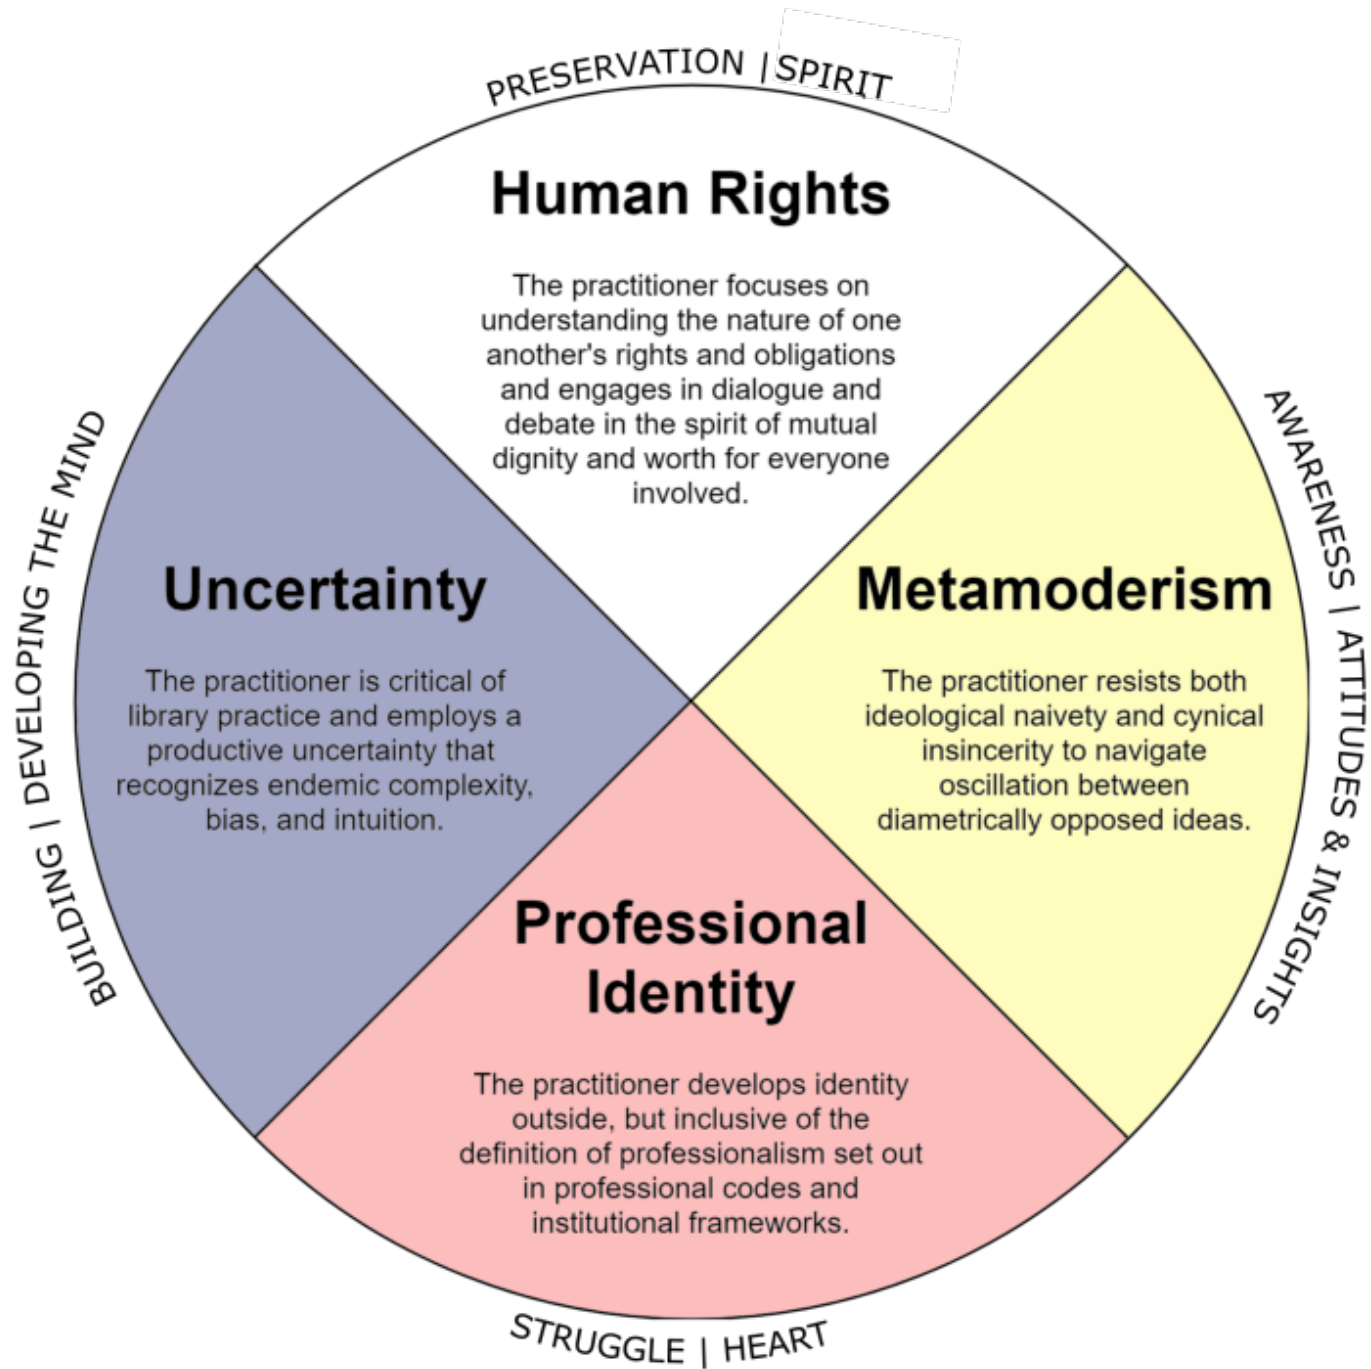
PRESERVATION | SPIRIT

Human Rights

The practitioner focuses on understanding the nature of one another's rights and obligations and engages in dialogue and debate in the spirit of mutual dignity and worth for everyone involved.

AWARENESS | ATTITUDES & INSIGHTS

Metamoderism

The practitioner resists both ideological naivety and cynical insincerity to navigate oscillation between diametrically opposed ideas.

BUILDING | DEVELOPING THE MIND

Uncertainty

The practitioner is critical of library practice and employs a productive uncertainty that recognizes endemic complexity, bias, and intuition.

Professional Identity

The practitioner develops identity outside, but inclusive of the definition of professionalism set out in professional codes and institutional frameworks.

STRUGGLE | HEART